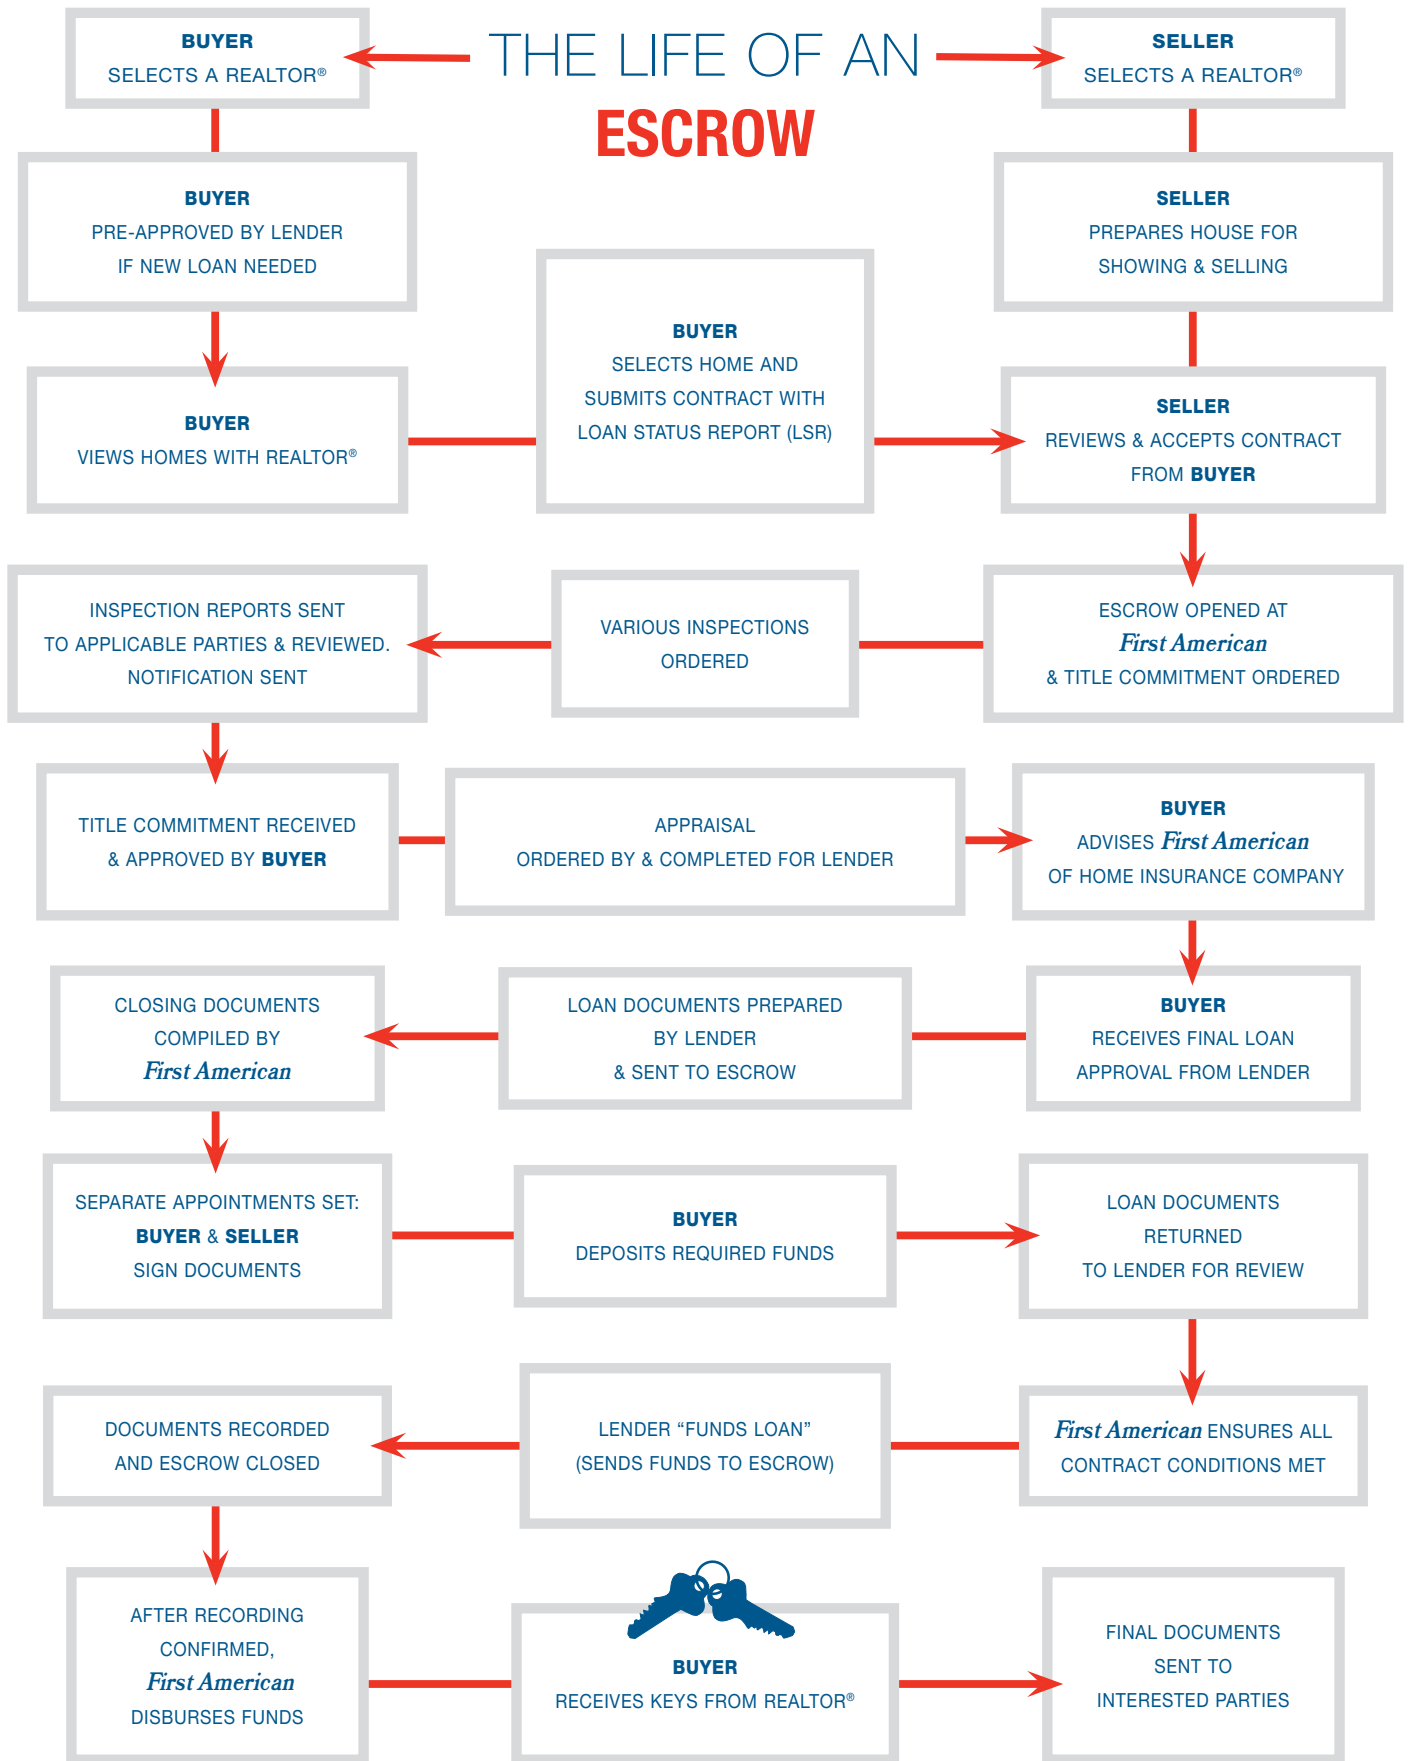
THE LIFE OF AN
ESCROW

BUYER
SELECTS A REALTOR®

SELLER
SELECTS A REALTOR®

BUYER
PRE-APPROVED BY LENDER IF NEW LOAN NEEDED

SELLER
PREPARES HOUSE FOR SHOWING & SELLING

BUYER
VIEWS HOMES WITH REALTOR®

BUYER
SELECTS HOME AND SUBMITS CONTRACT WITH LOAN STATUS REPORT (LSR)

SELLER
REVIEWS & ACCEPTS CONTRACT FROM BUYER

INSPECTION REPORTS SENT TO APPLICABLE PARTIES & REVIEWED. NOTIFICATION SENT

VARIOUS INSPECTIONS ORDERED

ESCROW OPENED AT First American & TITLE COMMITMENT ORDERED

TITLE COMMITMENT RECEIVED & APPROVED BY BUYER

APPRAISAL ORDERED BY & COMPLETED FOR LENDER

BUYER
ADVISES First American OF HOME INSURANCE COMPANY

CLOSING DOCUMENTS COMPILED BY First American

LOAN DOCUMENTS PREPARED BY LENDER & SENT TO ESCROW

BUYER
RECEIVES FINAL LOAN APPROVAL FROM LENDER

SEPARATE APPOINTMENTS SET: BUYER & SELLER SIGN DOCUMENTS

BUYER
DEPOSITS REQUIRED FUNDS

LOAN DOCUMENTS RETURNED TO LENDER FOR REVIEW

DOCUMENTS RECORDED AND ESCROW CLOSED

LENDER “FUNDS LOAN” (SENDS FUNDS TO ESCROW)

First American ENSURES ALL CONTRACT CONDITIONS MET

AFTER RECORDING CONFIRMED, First American DISBURSES FUNDS

BUYER
RECEIVES KEYS FROM REALTOR®

FINAL DOCUMENTS SENT TO INTERESTED PARTIES